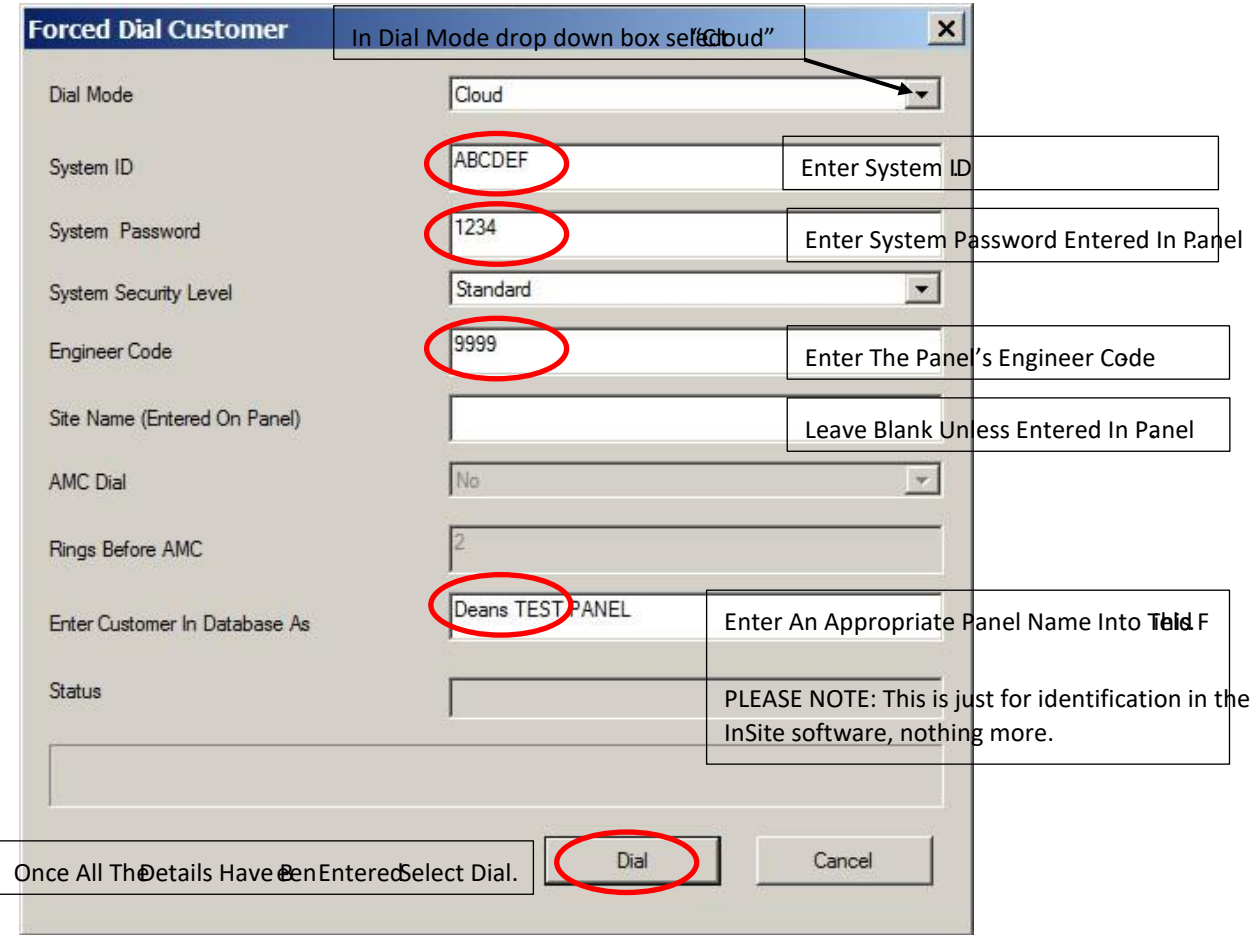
Forced Dial Customer

In Dial Mode drop down box select "Cloud"

×

Dial Mode

Cloud

System ID

ABCDEF

Enter System ID

System Password

1234

Enter System Password Entered In Panel

System Security Level

Standard

Engineer Code

9999

Enter The Panel's Engineer Code

Site Name (Entered On Panel)

Leave Blank Unless Entered In Panel

AMC Dial

No

Rings Before AMC

2

Enter Customer In Database As

Deans TEST PANEL

Enter An Appropriate Panel Name Into This F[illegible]

PLEASE NOTE: This is just for identification in the InSite software, nothing more.

Status

Once All The Details Have Been Entered Select Dial.

Dial

Cancel